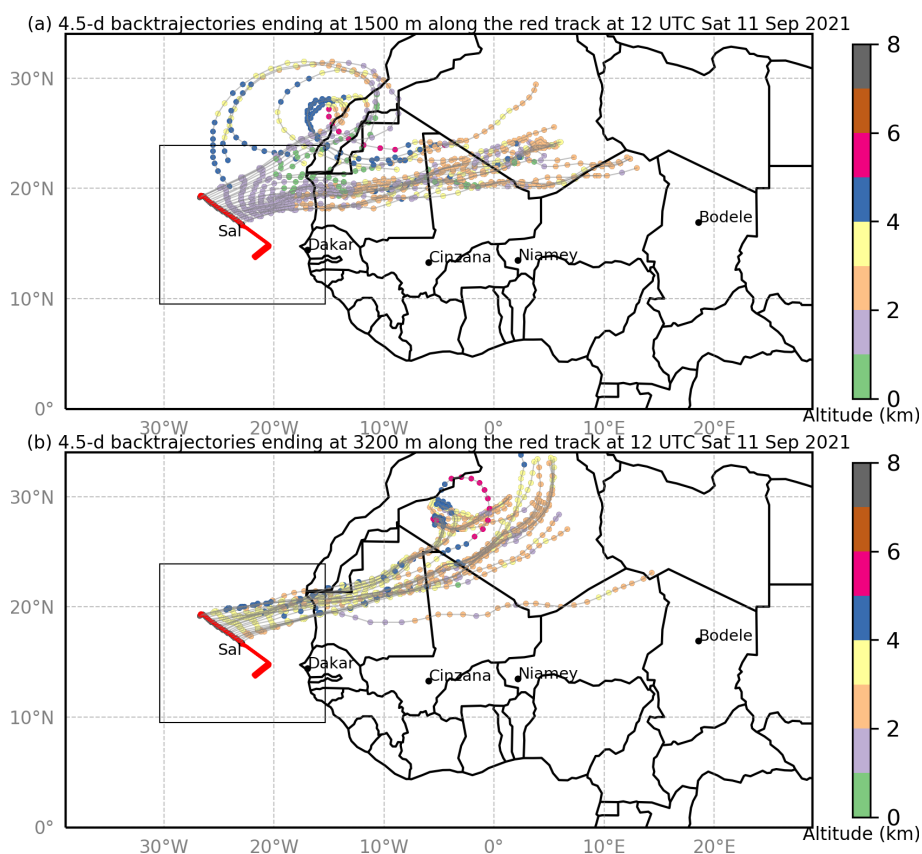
(a) 4.5-d backtrajectories ending at 1500 m along the red track at 12 UTC Sat 11 Sep 2021

30°N
20°N
10°N
0°
30°W
20°W
10°W
0°
10°E
20°E

Sal
Dakar
Cinzana
Niamey
Bodele

8
6
4
2
0
Altitude (km)

(b) 4.5-d backtrajectories ending at 3200 m along the red track at 12 UTC Sat 11 Sep 2021

30°N
20°N
10°N
0°
30°W
20°W
10°W
0°
10°E
20°E

Sal
Dakar
Cinzana
Niamey
Bodele

8
6
4
2
0
Altitude (km)